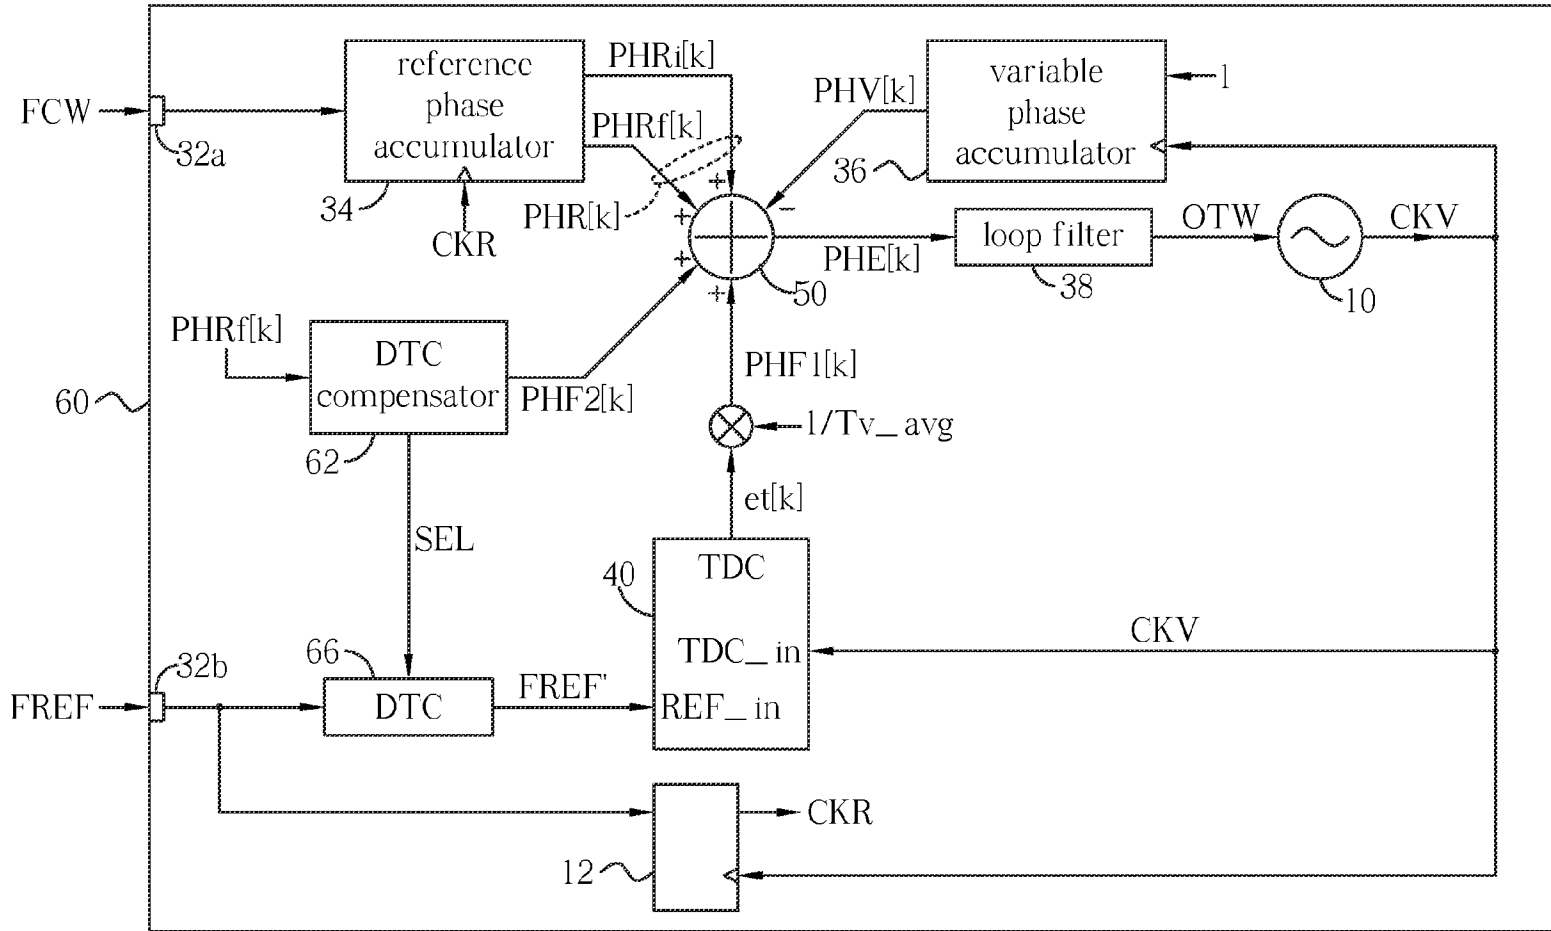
FCW
32a
reference phase accumulator
34
CKR
PHRi[k]
PHRf[k]
PHR[k]
+
+
+
+
−
PHV[k]
variable phase accumulator
1
36
50
PHE[k]
loop filter
38
OTW
CKV
10
PHRf[k]
DTC compensator
62
PHF2[k]
PHF1[k]
1/Tv_avg
et[k]
60
SEL
TDC
40
TDC_in
REF_in
CKV
FREF
32b
66
DTC
FREF'
CKR
12